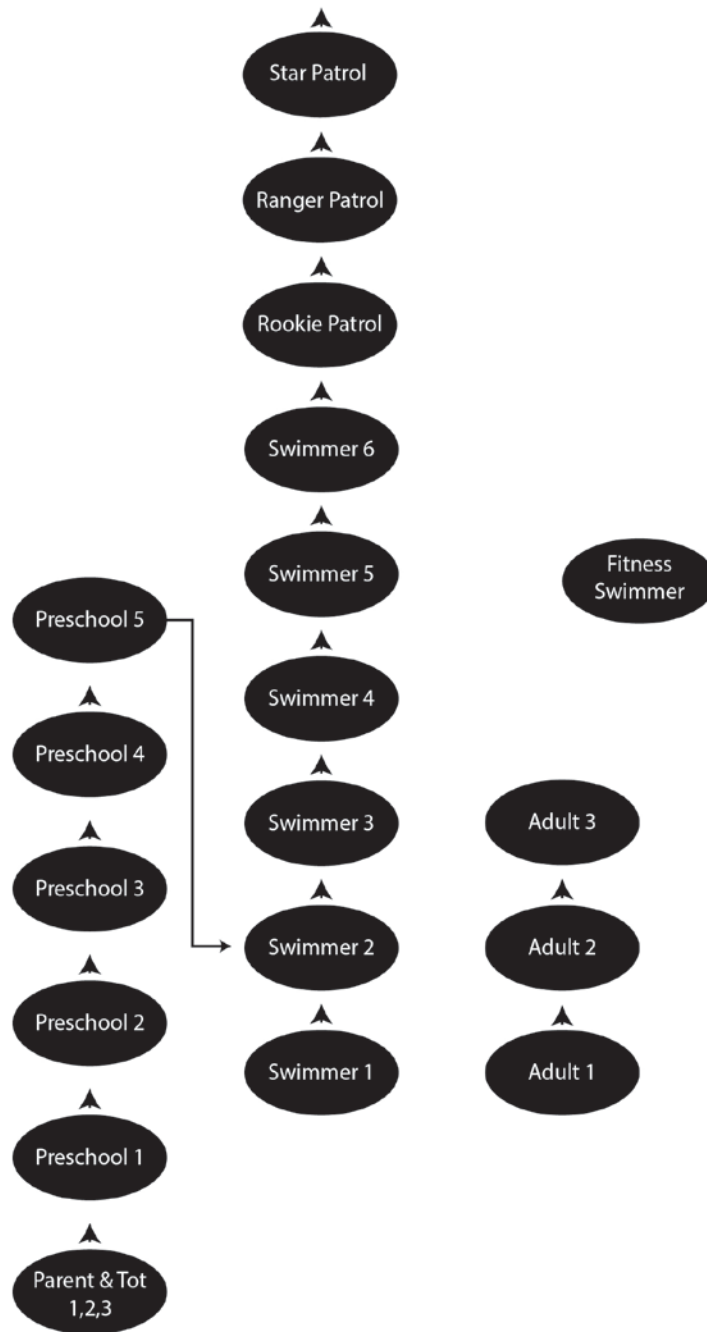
Star Patrol

Ranger Patrol

Rookie Patrol

Swimmer 6

Swimmer 5

Fitness Swimmer

Preschool 5

Swimmer 4

Preschool 4

Swimmer 3

Adult 3

Preschool 3

Swimmer 2

Adult 2

Preschool 2

Swimmer 1

Adult 1

Preschool 1

Parent & Tot 1,2,3